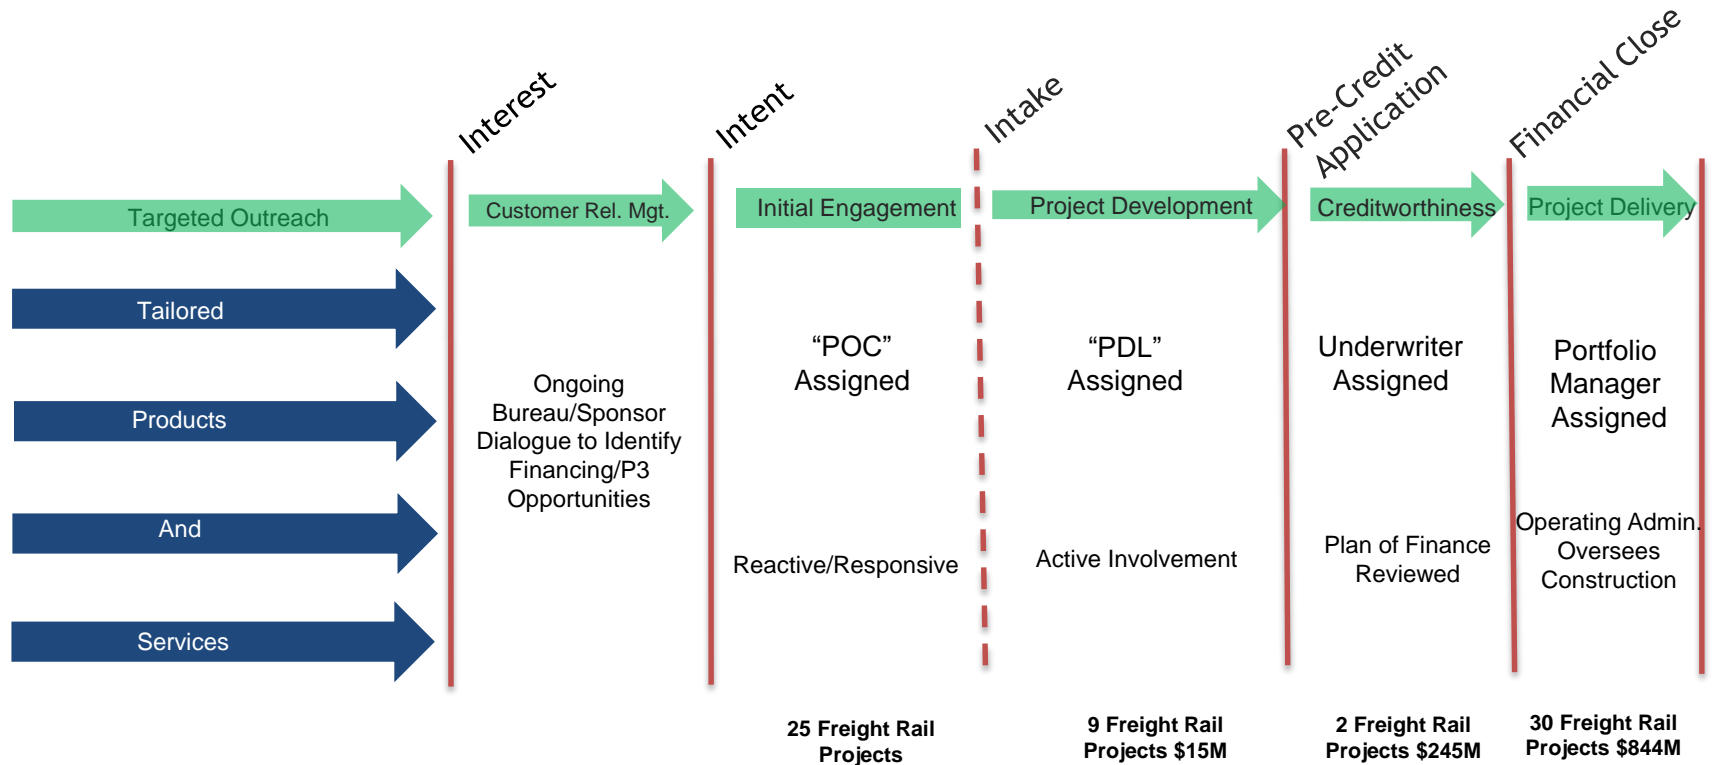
Interest

Intent

Intake

Pre-Credit Application

Financial Close

Targeted Outreach

Customer Rel. Mgt.

Initial Engagement

Project Development

Creditworthiness

Project Delivery

Tailored

Products

And

Services

Ongoing Bureau/Sponsor Dialogue to Identify Financing/P3 Opportunities

“POC” Assigned

“PDL” Assigned

Underwriter Assigned

Portfolio Manager Assigned

Reactive/Responsive

Active Involvement

Plan of Finance Reviewed

Operating Admin. Oversees Construction

25 Freight Rail Projects

9 Freight Rail Projects $15M

2 Freight Rail Projects $245M

30 Freight Rail Projects $844M